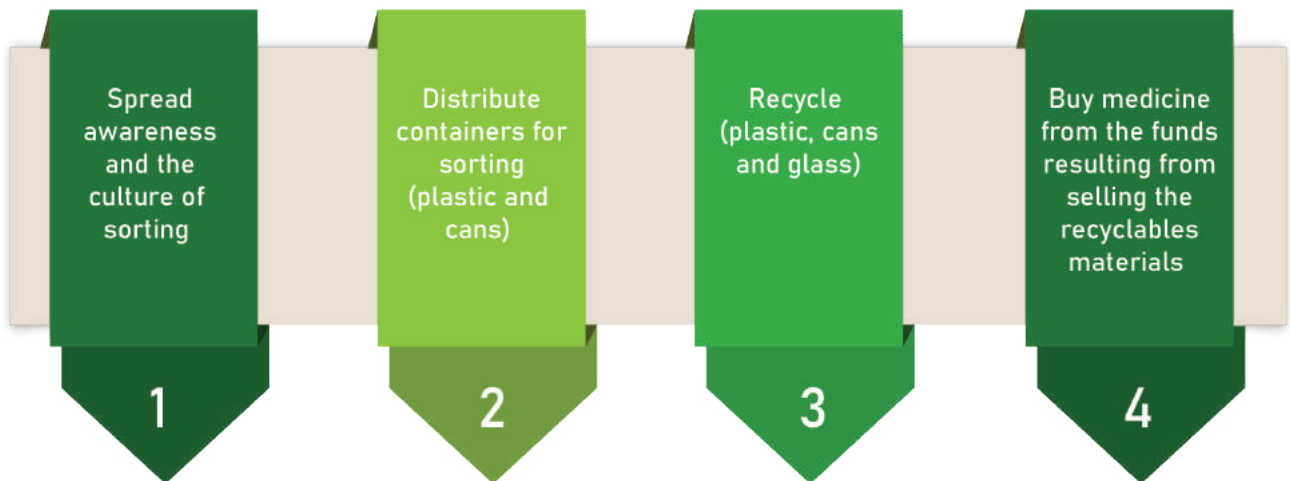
Spread awareness and the culture of sorting

1

Distribute containers for sorting (plastic and cans)

2

Recycle (plastic, cans and glass)

3

Buy medicine from the funds resulting from selling the recyclables materials

4